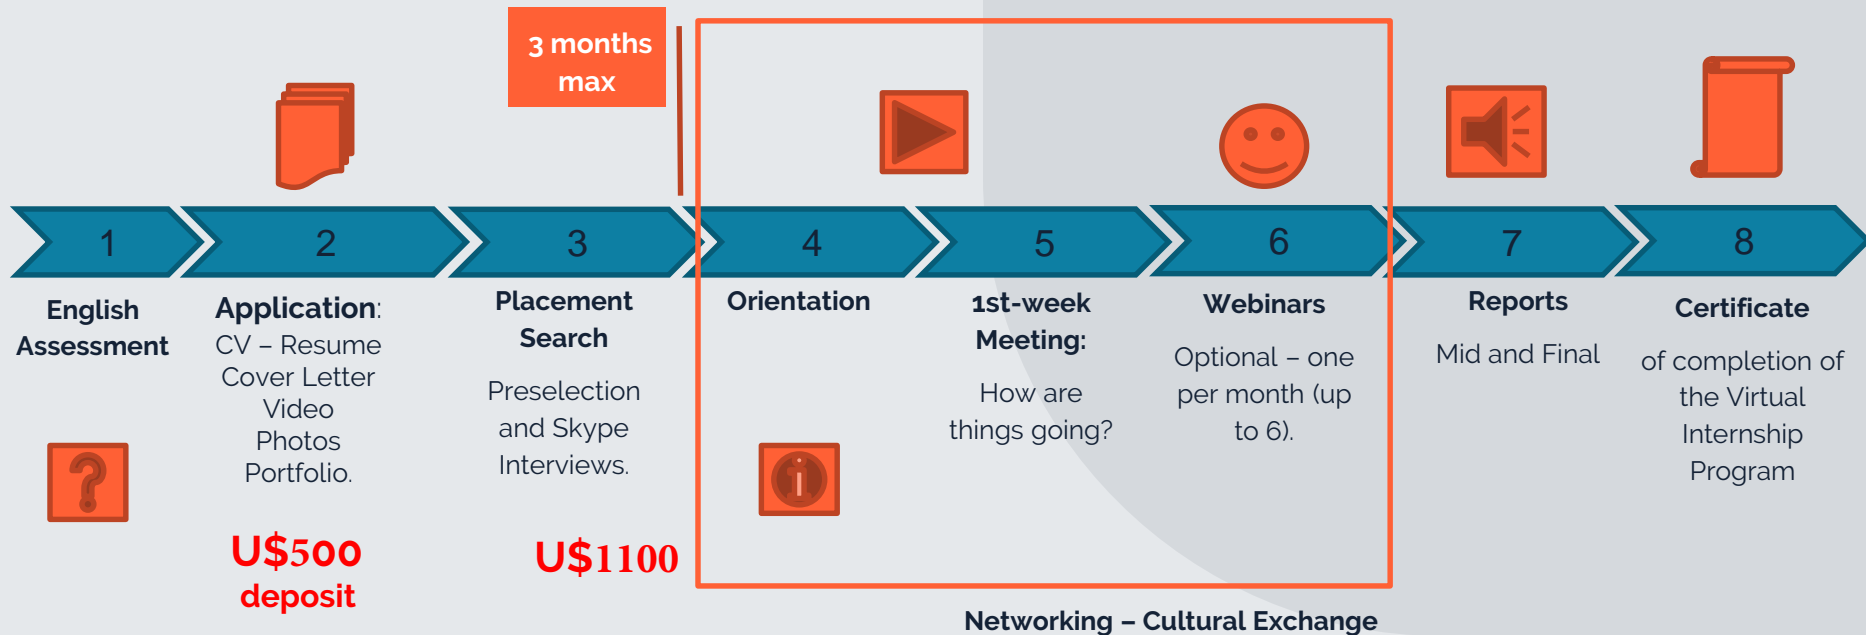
3 months max

1
English Assessment

2
Application:
CV – Resume
Cover Letter
Video
Photos
Portfolio.

U$500 deposit

3
Placement Search
Preselection and Skype Interviews.

U$1100

4
Orientation

5
1st-week Meeting:
How are things going?

6
Webinars
Optional – one per month (up to 6).

7
Reports
Mid and Final

8
Certificate
of completion of the Virtual Internship Program

Networking – Cultural Exchange